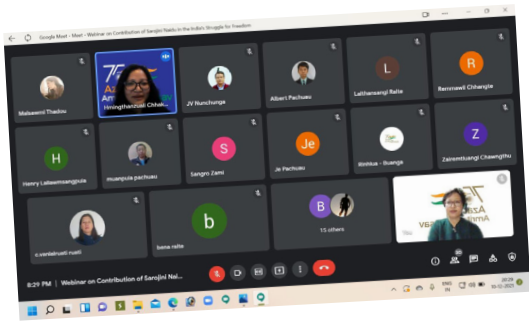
Google Meet - Meet - Webinar on Contribution of Sarojini Naidu in the India's Struggle for Freedom

Malsawmi Thadou

Hmingthanzuali Chhak...

JV Nunchunga

Albert Pachuau

L

Lalthansangi Ralte

R

Remmawii Chhangte

H

Henry Lalawmsangpuia

muanpuia pachuau

S

Sangro Zami

Je

Je Pachuau

Rinhlua - Suanga

Z

Zaireemtuangi Chawngthu

c.vanlalruati ruati

b

bena ralte

B

15 others

8:29 PM | Webinar on Contribution of Sarojini Nai...

ENG IN

20:29

10-11-2021